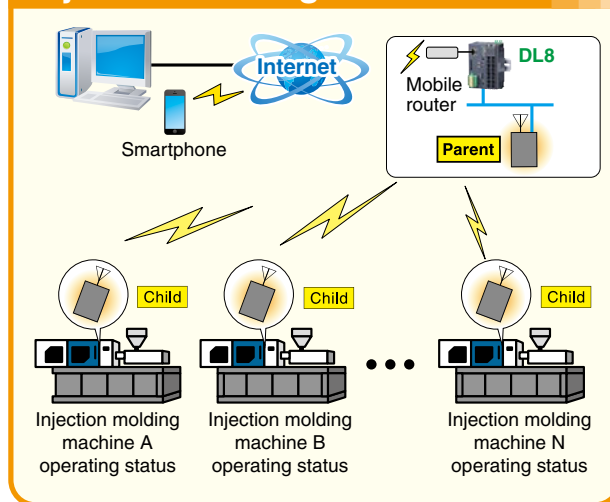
Internet

Smartphone

DL8

Mobile router

Parent

Child

Child

Child

Injection molding machine A operating status

Injection molding machine B operating status

Injection molding machine N operating status